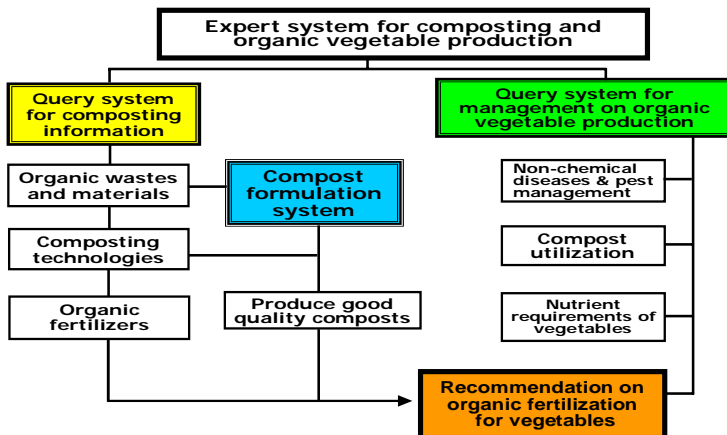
Expert system for composting and organic vegetable production

Query system for composting information

Organic wastes and materials

Composting technologies

Organic fertilizers

Compost formulation system

Produce good quality composts

Query system for management on organic vegetable production

Non-chemical diseases & pest management

Compost utilization

Nutrient requirements of vegetables

Recommendation on organic fertilization for vegetables